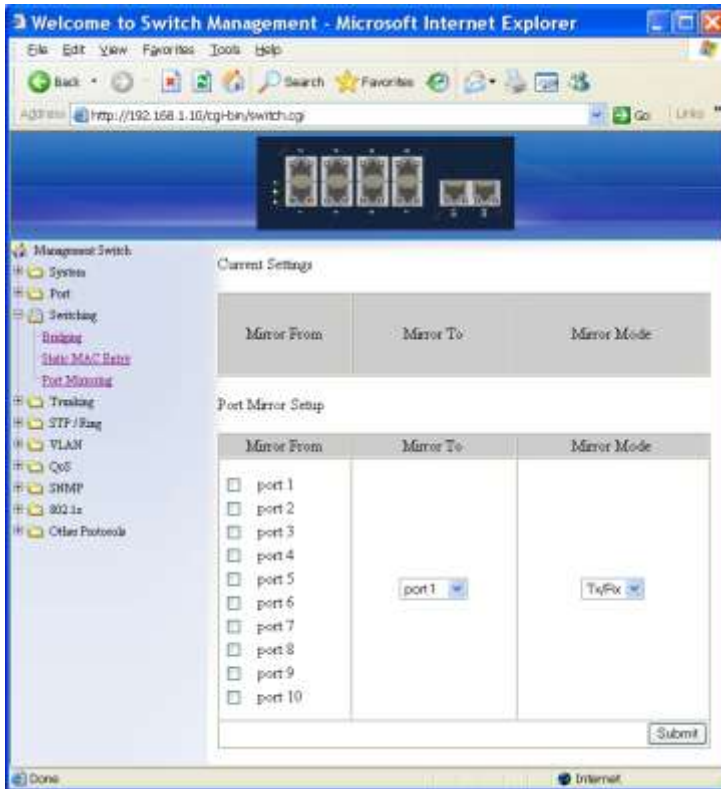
Welcome to Switch Management - Microsoft Internet Explorer

File Edit View Favorites Tools Help

Back Search Favorites

Address http://192.168.1.10/cgi-bin/switch.cgi Go Links

Management Switch
System
Port
Switching
Bridging
Static MAC Entry
Port Mirroring
Trunking
STP / Ring
VLAN
QoS
SNMP
802.1x
Other Protocols

Current Settings

| Mirror From | Mirror To | Mirror Mode |
|---|---|---|

Port Mirror Setup

| Mirror From | Mirror To | Mirror Mode |
|---|---|---|
| port 1<br>port 2<br>port 3<br>port 4<br>port 5<br>port 6<br>port 7<br>port 8<br>port 9<br>port 10 | port 1 | Tx/Rx |

Submit

Done

Internet